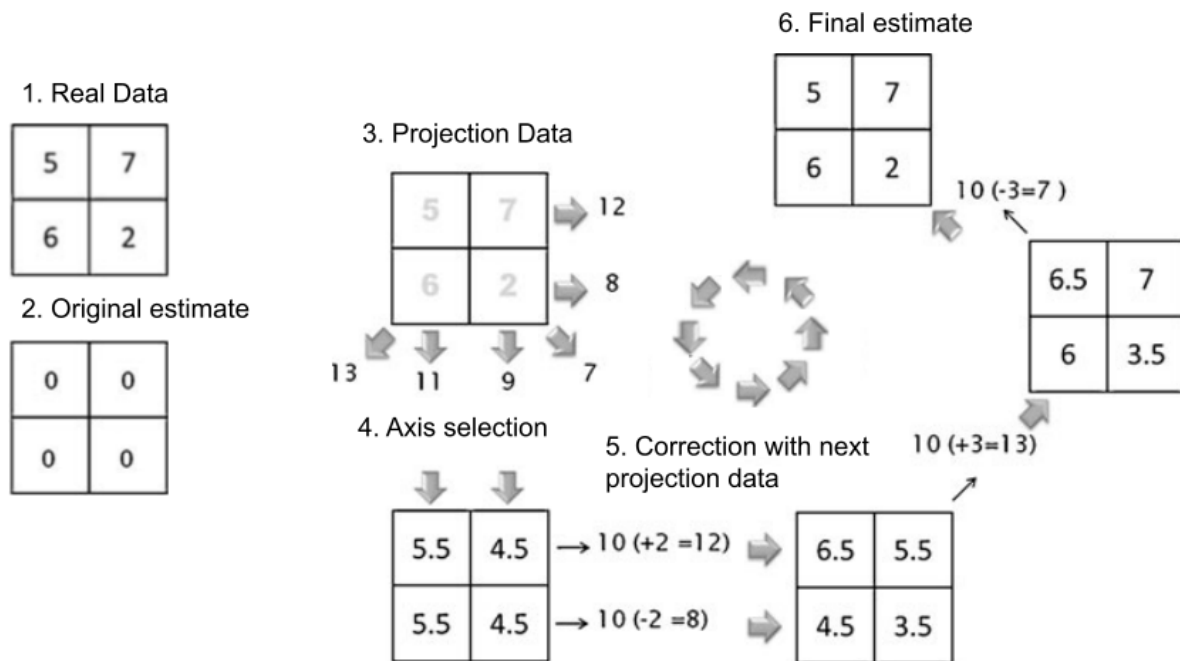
1. Real Data

| 5 | 7 |
|---|---|
| 6 | 2 |

2. Original estimate

| 0 | 0 |
|---|---|
| 0 | 0 |

3. Projection Data

| 5 | 7 |
|---|---|
| 6 | 2 |

12

8

13 11 9 7

4. Axis selection

| 5.5 | 4.5 |
|---|---|
| 5.5 | 4.5 |

→ 10 (+2 =12)

→ 10 (-2 =8)

5. Correction with next projection data

| 6.5 | 5.5 |
|---|---|
| 4.5 | 3.5 |

10 (+3=13)

| 6.5 | 7 |
|---|---|
| 6 | 3.5 |

10 (-3=7 )

6. Final estimate

| 5 | 7 |
|---|---|
| 6 | 2 |